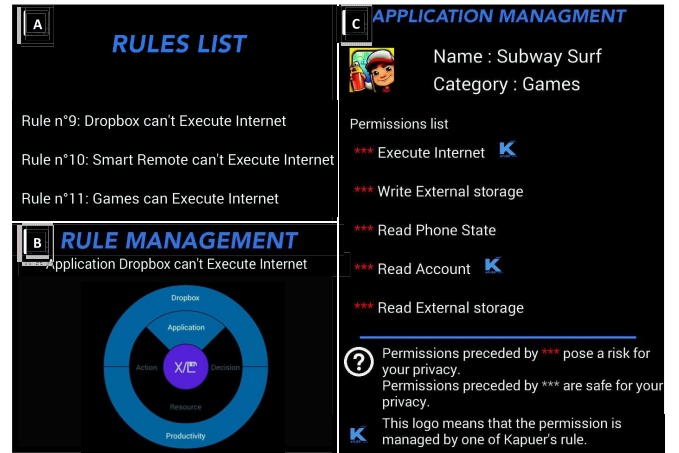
A

RULES LIST

Rule n°9: Dropbox can't Execute Internet

Rule n°10: Smart Remote can't Execute Internet

Rule n°11: Games can Execute Internet

B

RULE MANAGEMENT

Application Dropbox can't Execute Internet

Dropbox

Application

Action

X/✓

Decision

Resource

Productivity

C

APPLICATION MANAGMENT

Name : Subway Surf

Category : Games

Permissions list

*** Execute Internet K

*** Write External storage

*** Read Phone State

*** Read Account K

*** Read External storage

? Permissions preceded by *** pose a risk for your privacy.
Permissions preceded by *** are safe for your privacy.

K This logo means that the permission is managed by one of Kapuer's rule.